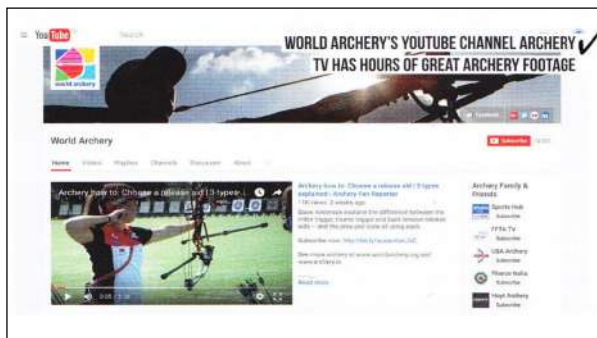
You Tube Search

WORLD ARCHERY'S YOUTUBE CHANNEL ARCHERY TV HAS HOURS OF GREAT ARCHERY FOOTAGE ✓

world archery

World Archery

Home Videos Playlists Channels Discussion About

Subscribe

Archery how to: Choose a release aid | 3 types...

Archery how to: Choose a release aid | 3 types explained | Archery Fan Reporter

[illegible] views · 2 weeks ago

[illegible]

Subscribe now: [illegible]

See more archery at www.worldarchery.org and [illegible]

Read more

Archery Family & Friends

Sports Hub Subscribe

FFTA TV Subscribe

USA Archery Subscribe

Fitarco Italia Subscribe

High Archery Subscribe